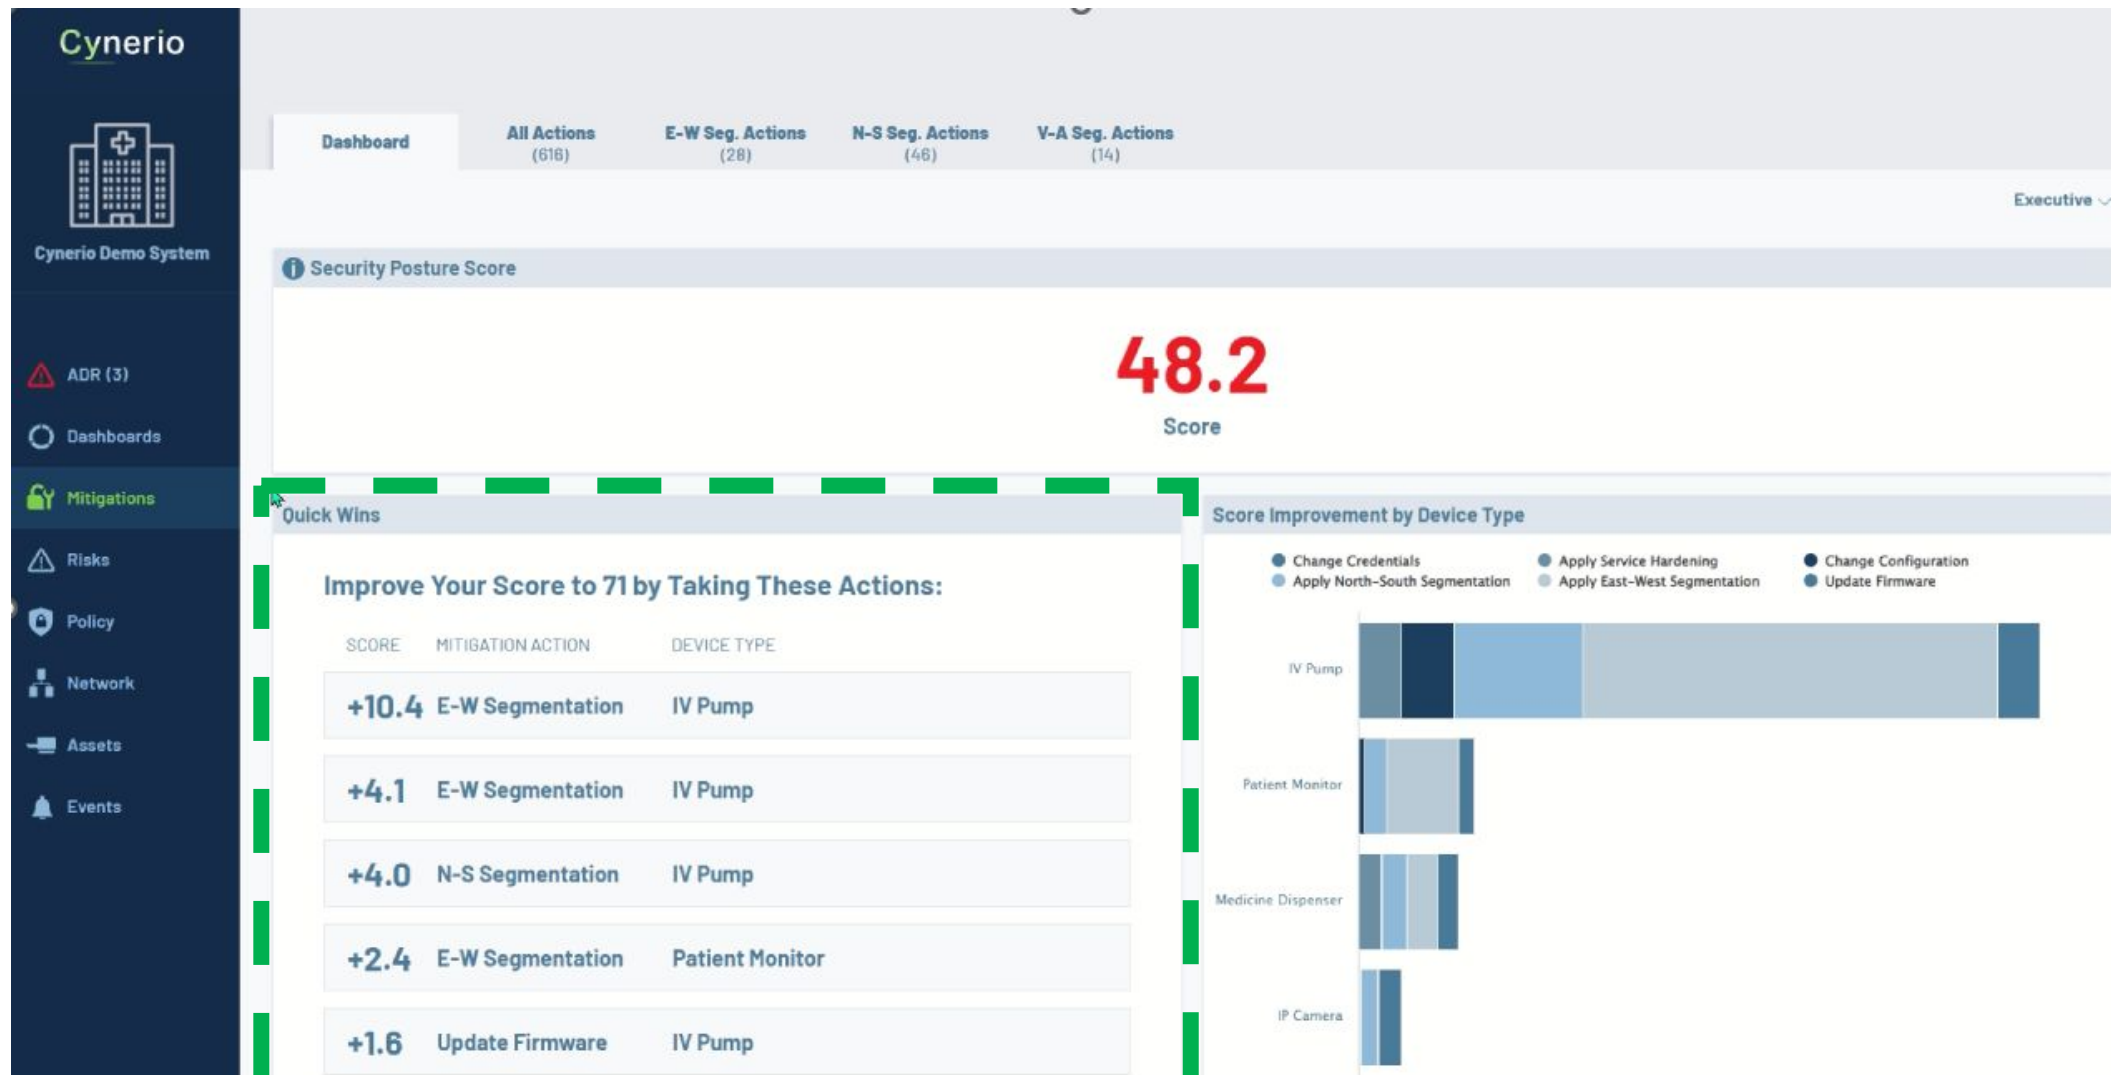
Cynerio

Cynerio Demo System

ADR (3)
Dashboards
Mitigations
Risks
Policy
Network
Assets
Events

Dashboard
All Actions (616)
E-W Seg. Actions (28)
N-S Seg. Actions (46)
V-A Seg. Actions (14)

Executive

Security Posture Score

48.2
Score

Quick Wins

Improve Your Score to 71 by Taking These Actions:

| SCORE | MITIGATION ACTION | DEVICE TYPE |
|---|---|---|
| +10.4 | E-W Segmentation | IV Pump |
| +4.1 | E-W Segmentation | IV Pump |
| +4.0 | N-S Segmentation | IV Pump |
| +2.4 | E-W Segmentation | Patient Monitor |
| +1.6 | Update Firmware | IV Pump |

Score Improvement by Device Type

Change Credentials
Apply North-South Segmentation
Apply Service Hardening
Apply East-West Segmentation
Change Configuration
Update Firmware

IV Pump
Patient Monitor
Medicine Dispenser
IP Camera